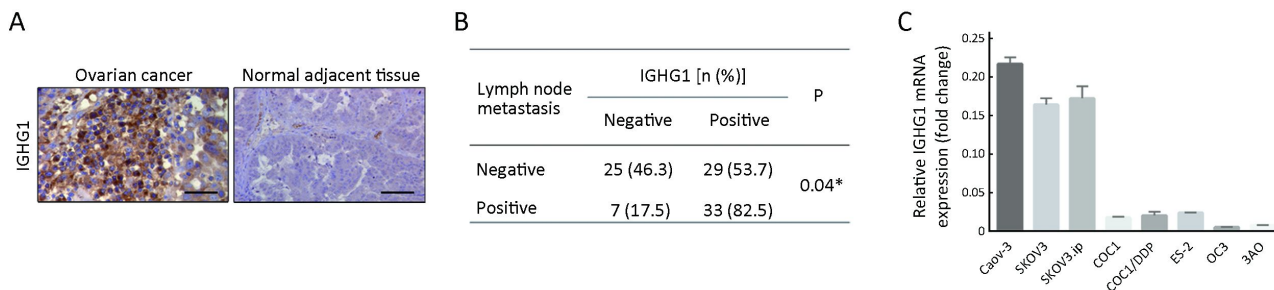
A

Ovarian cancer

Normal adjacent tissue

IGHG1

B

| Lymph node metastasis | IGHG1 [n (%)] Negative | IGHG1 [n (%)] Positive | P |
|---|---|---|---|
| Negative | 25 (46.3) | 29 (53.7) | 0.04* |
| Positive | 7 (17.5) | 33 (82.5) | |

C

Relative IGHG1 mRNA expression (fold change)

0.25
0.20
0.15
0.10
0.05
0

Caov-3
SKOV3
SKOV3.ip
COC1
COC1/DDP
ES-2
OC3
3AO